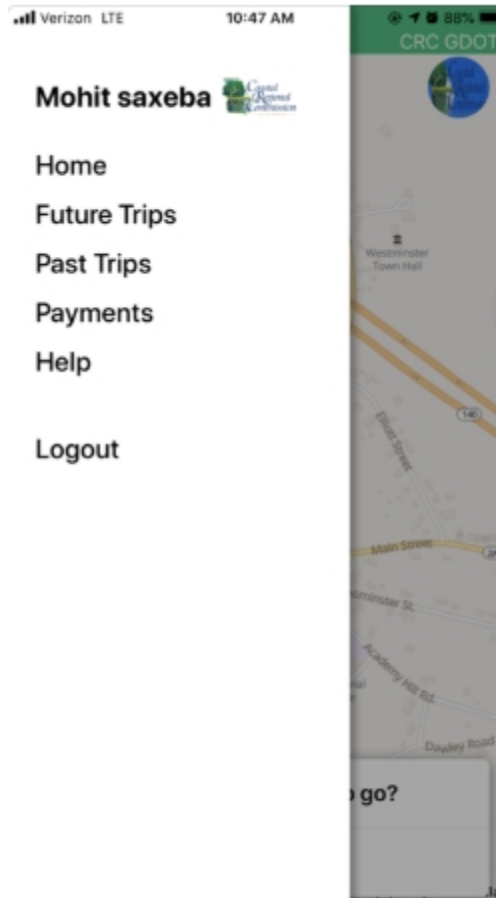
Verizon LTE 10:47 AM 88%

CRC GDOT

Mohit saxeba

Coastal Regional Commission

Home

Future Trips

Past Trips

Payments

Help

Logout

Westminster Town Hall

140

Elliott Street

Main Street

minster St

Academy Hill Rd

Dawley Road

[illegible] go?